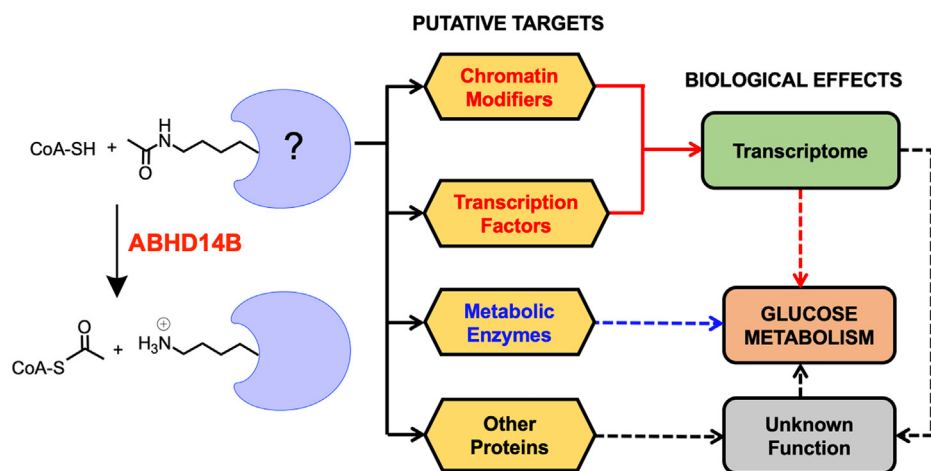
PUTATIVE TARGETS

BIOLOGICAL EFFECTS

CoA-SH + H N O ?

ABHD14B

CoA-S O + $H_3N^{\oplus}$

Chromatin Modifiers

Transcription Factors

Metabolic Enzymes

Other Proteins

Transcriptome

GLUCOSE METABOLISM

Unknown Function